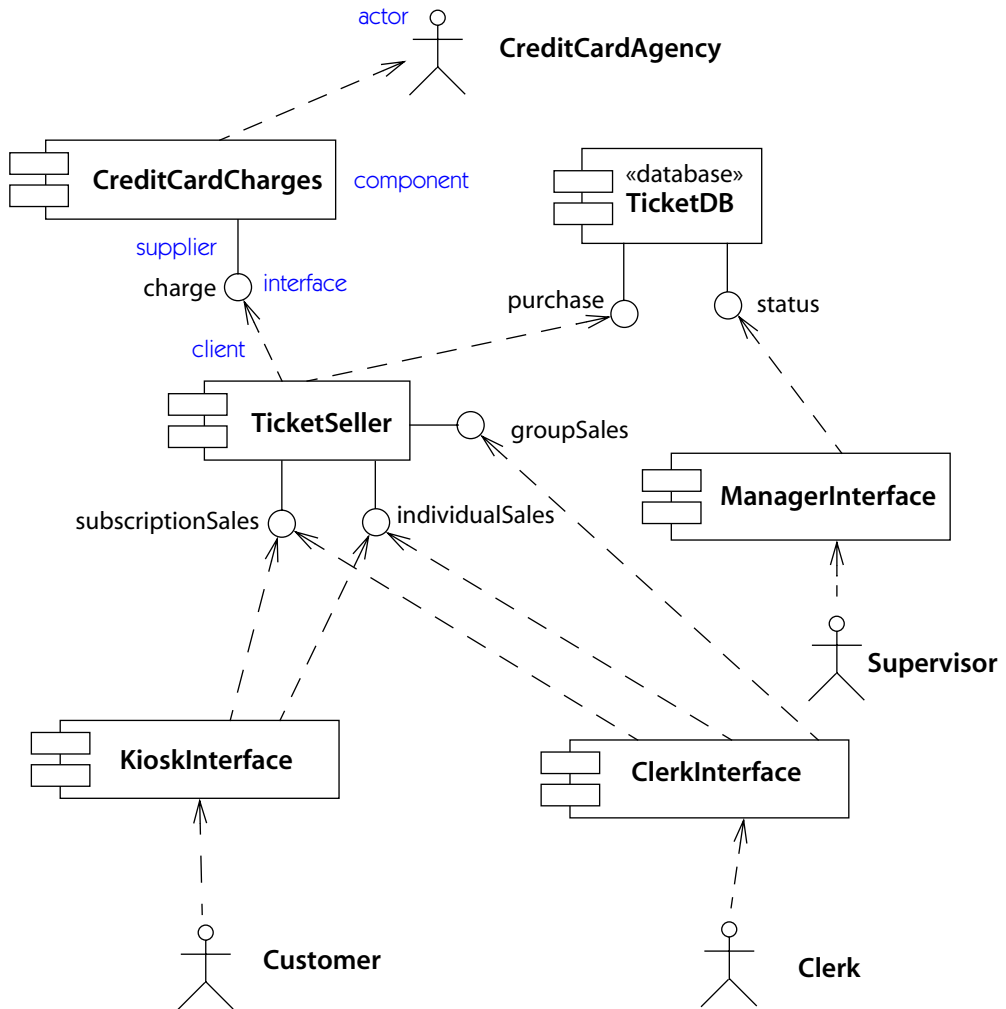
actor
CreditCardAgency

CreditCardCharges
component

«database»
TicketDB

supplier
charge
interface

purchase
status

client

TicketSeller
groupSales

ManagerInterface

subscriptionSales
individualSales

Supervisor

KioskInterface

ClerkInterface

Customer

Clerk